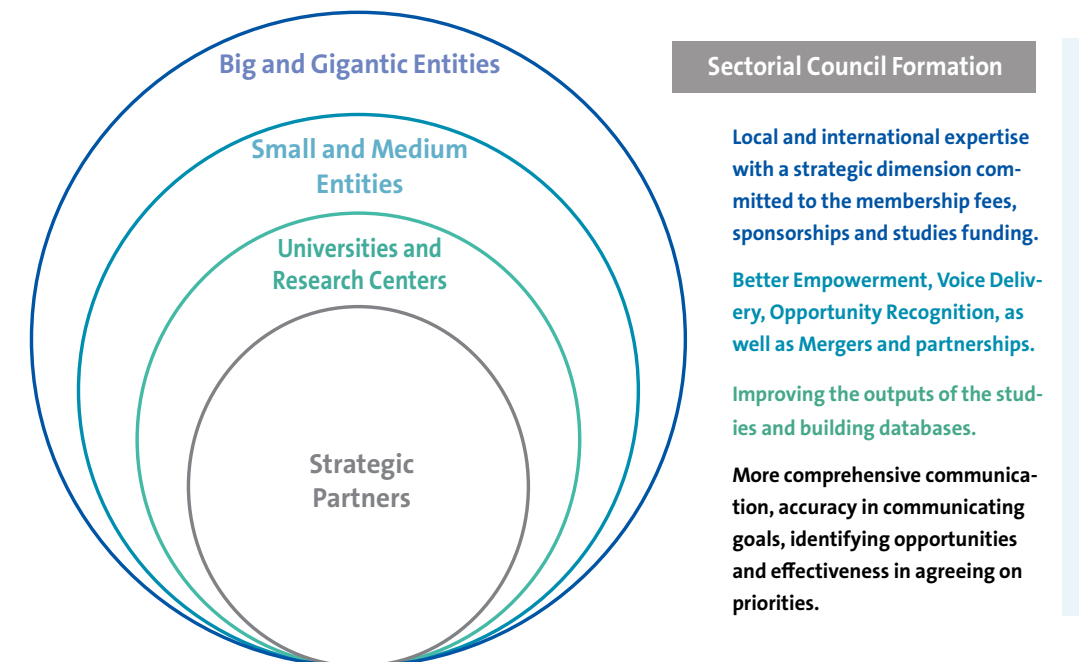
Big and Gigantic Entities

Small and Medium Entities

Universities and Research Centers

Strategic Partners

Sectorial Council Formation

Local and international expertise with a strategic dimension committed to the membership fees, sponsorships and studies funding.

Better Empowerment, Voice Delivery, Opportunity Recognition, as well as Mergers and partnerships.

Improving the outputs of the studies and building databases.

More comprehensive communication, accuracy in communicating goals, identifying opportunities and effectiveness in agreeing on priorities.